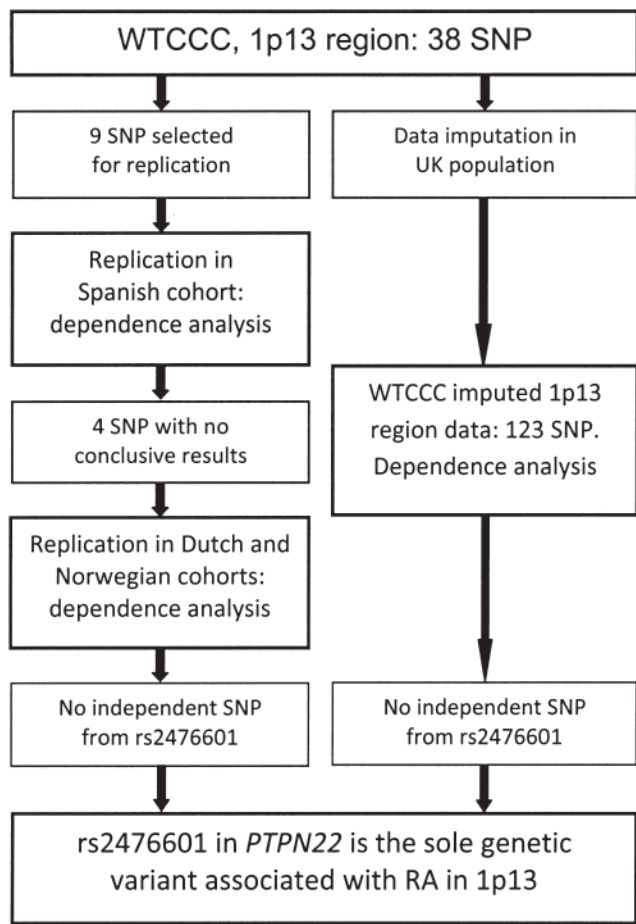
WTCCC, 1p13 region: 38 SNP

9 SNP selected for replication

Replication in Spanish cohort: dependence analysis

4 SNP with no conclusive results

Replication in Dutch and Norwegian cohorts: dependence analysis

No independent SNP from rs2476601

Data imputation in UK population

WTCCC imputed 1p13 region data: 123 SNP. Dependence analysis

No independent SNP from rs2476601

rs2476601 in PTPN22 is the sole genetic variant associated with RA in 1p13